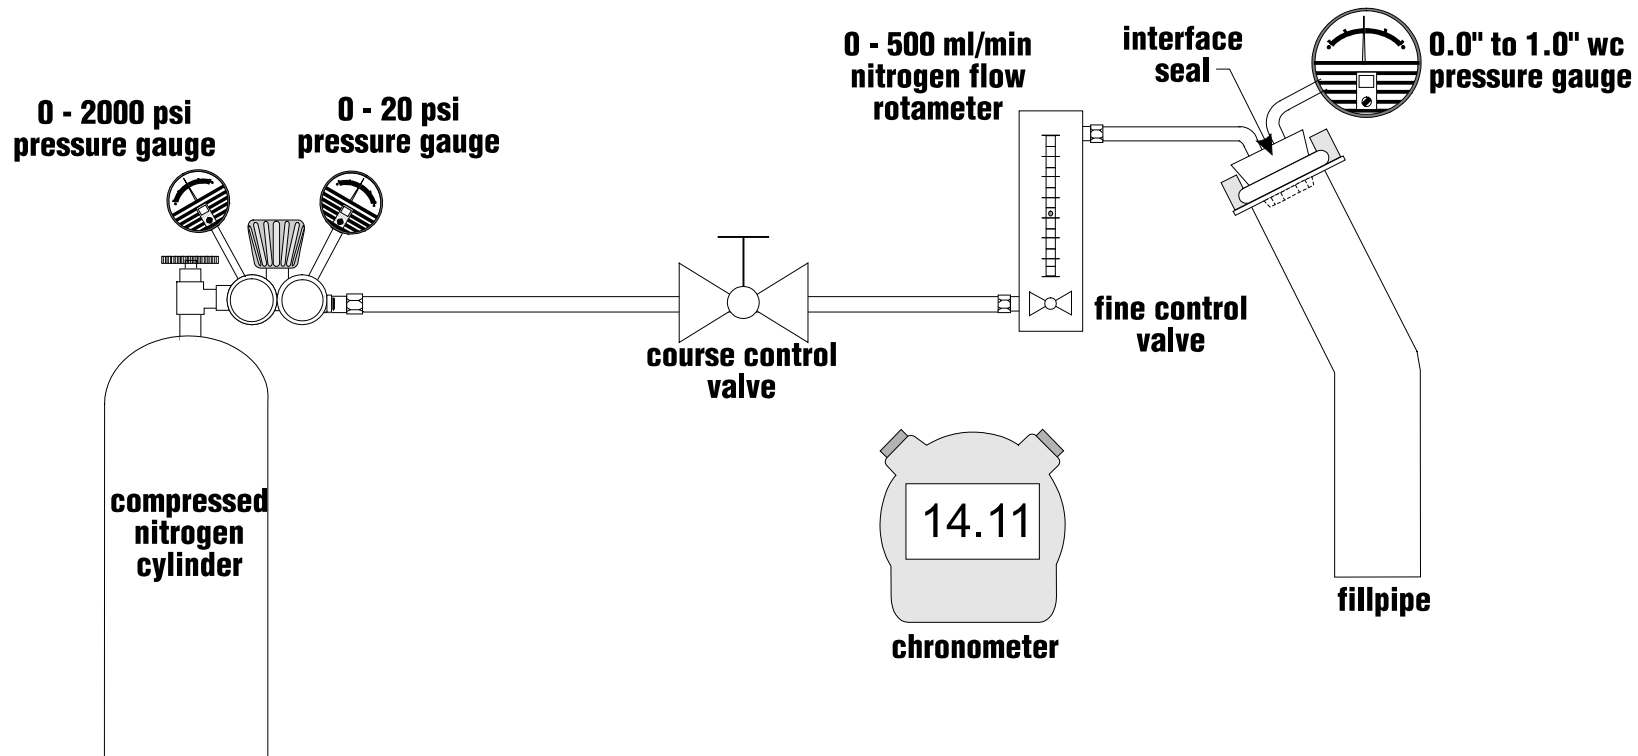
0 - 2000 psi
pressure gauge

0 - 20 psi
pressure gauge

0 - 500 ml/min
nitrogen flow
rotameter

interface
seal

0.0" to 1.0" wc
pressure gauge

course control
valve

fine control
valve

compressed
nitrogen
cylinder

14.11

chronometer

fillpipe